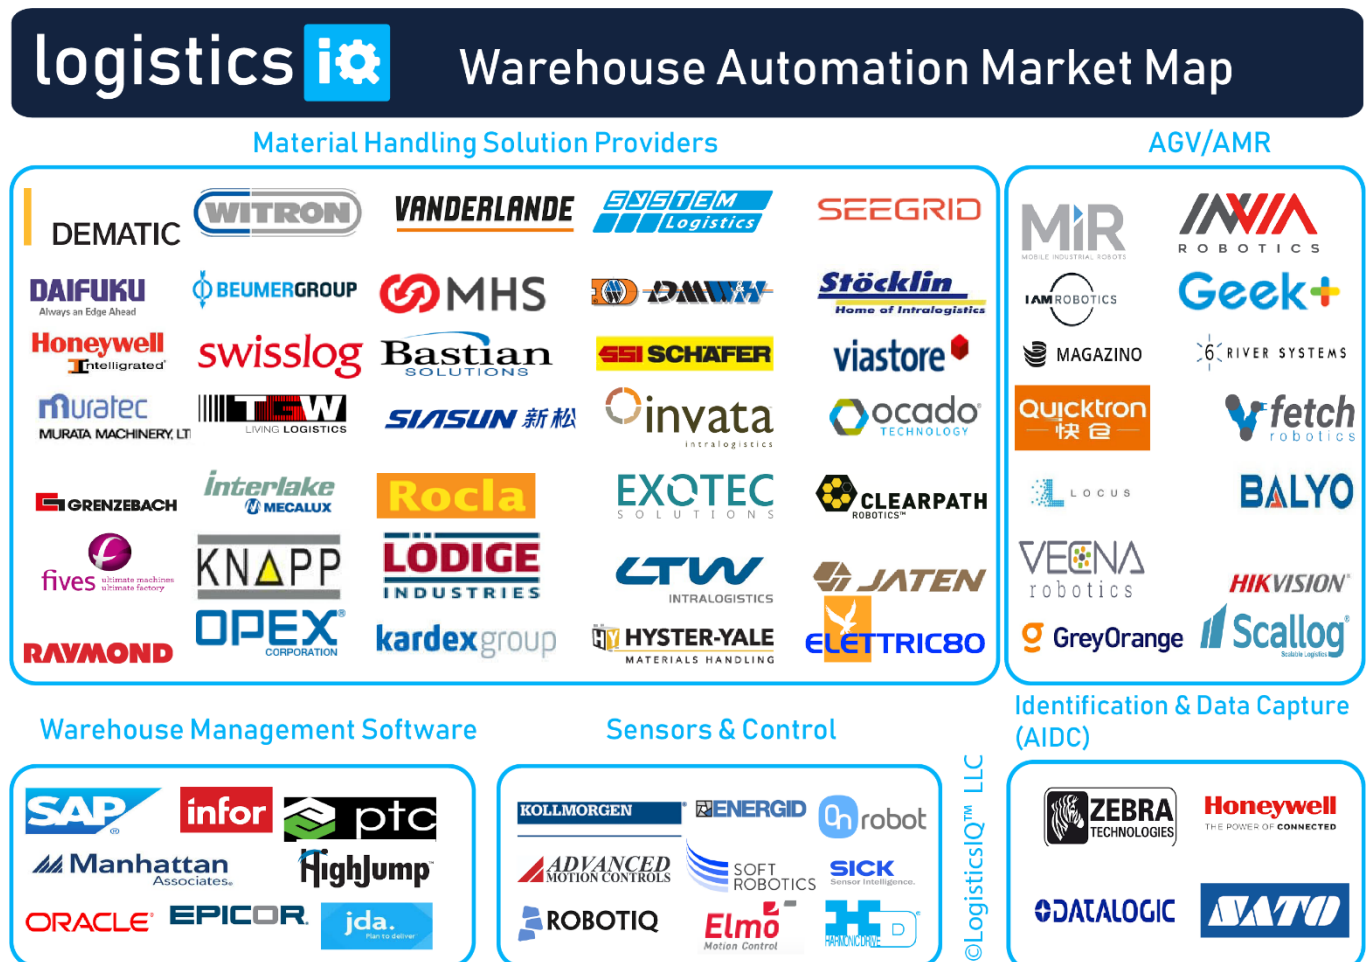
logistics iQ Warehouse Automation Market Map

Material Handling Solution Providers

DEMATIC
WITRON
VANDERLANDE
SYSTEM Logistics
SEEGRID
DAIFUKU Always an Edge Ahead
BEUMERGROUP
MHS
DMW&H
Stöcklin Home of Intralogistics
Honeywell Intelligrated
swisslog
Bastian SOLUTIONS
SSI SCHÄFER
viastore
muratec MURATA MACHINERY, LT
TGW LIVING LOGISTICS
SIASUN 新松
invata intralogistics
ocado TECHNOLOGY
GRENZEBACH
interlake MECALUX
Rocla
EXOTEC SOLUTIONS
CLEARPATH ROBOTICS
fives ultimate machines ultimate factory
KNAPP
LÖDIGE INDUSTRIES
LTW INTRALOGISTICS
JATEN
RAYMOND
OPEX CORPORATION
kardexgroup
HYSTER-YALE MATERIALS HANDLING
ELETTRIC80

AGV/AMR

MiR MOBILE INDUSTRIAL ROBOTS
IAM ROBOTICS
MAGAZINO
Quicktron 快仓
LOCUS
VECNA robotics
GreyOrange
INVIA ROBOTICS
Geek+
6 RIVER SYSTEMS
fetch robotics
BALYO
HIKVISION
Scallog

Warehouse Management Software

SAP
infor
ptc
Manhattan Associates
HighJump
ORACLE
EPICOR
jda. Plan to deliver

Sensors & Control

KOLLMORGEN
ENERGID
robot
ADVANCED MOTION CONTROLS
SOFT ROBOTICS
SICK Sensor Intelligence.
ROBOTIQ
Elmo Motion Control
HARMONIC DRIVE

Identification & Data Capture (AIDC)

ZEBRA TECHNOLOGIES
Honeywell THE POWER OF CONNECTED
DATALOGIC
SATO

©LogisticsIQ™ LLC